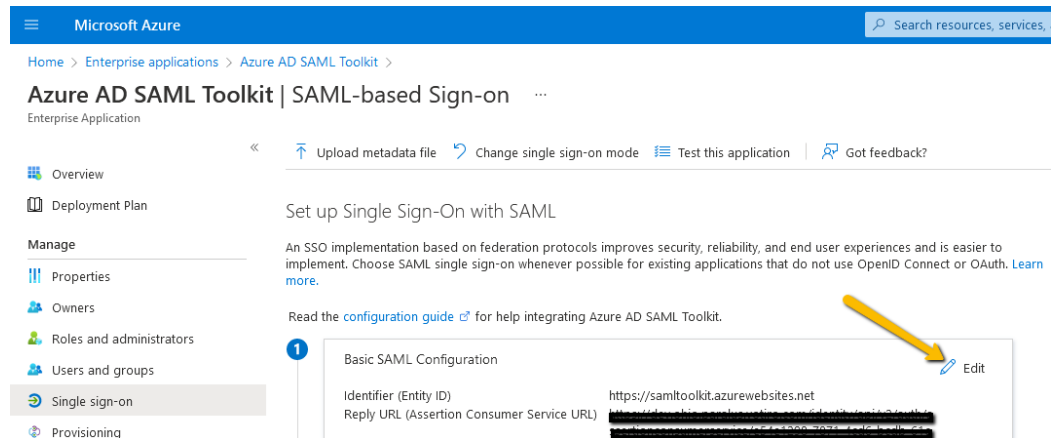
Microsoft Azure

Search resources, services,

Home > Enterprise applications > Azure AD SAML Toolkit >

Azure AD SAML Toolkit | SAML-based Sign-on ...

Enterprise Application

«

Overview

Deployment Plan

Manage

Properties

Owners

Roles and administrators

Users and groups

Single sign-on

Provisioning

Upload metadata file

Change single sign-on mode

Test this application

Got feedback?

Set up Single Sign-On with SAML

An SSO implementation based on federation protocols improves security, reliability, and end user experiences and is easier to implement. Choose SAML single sign-on whenever possible for existing applications that do not use OpenID Connect or OAuth. Learn more.

Read the configuration guide for help integrating Azure AD SAML Toolkit.

1

Basic SAML Configuration

Edit

Identifier (Entity ID)

https://samltoolkit.azurewebsites.net

Reply URL (Assertion Consumer Service URL)

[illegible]